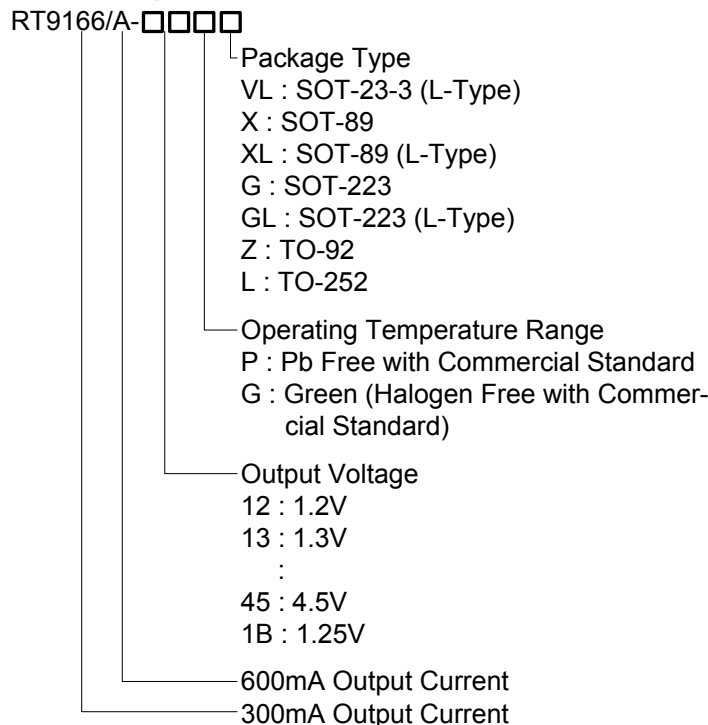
RT9166/A-□□□□

Package Type
VL : SOT-23-3 (L-Type)
X : SOT-89
XL : SOT-89 (L-Type)
G : SOT-223
GL : SOT-223 (L-Type)
Z : TO-92
L : TO-252

Operating Temperature Range
P : Pb Free with Commercial Standard
G : Green (Halogen Free with Commercial Standard)

Output Voltage
12 : 1.2V
13 : 1.3V
:
45 : 4.5V
1B : 1.25V

600mA Output Current

300mA Output Current